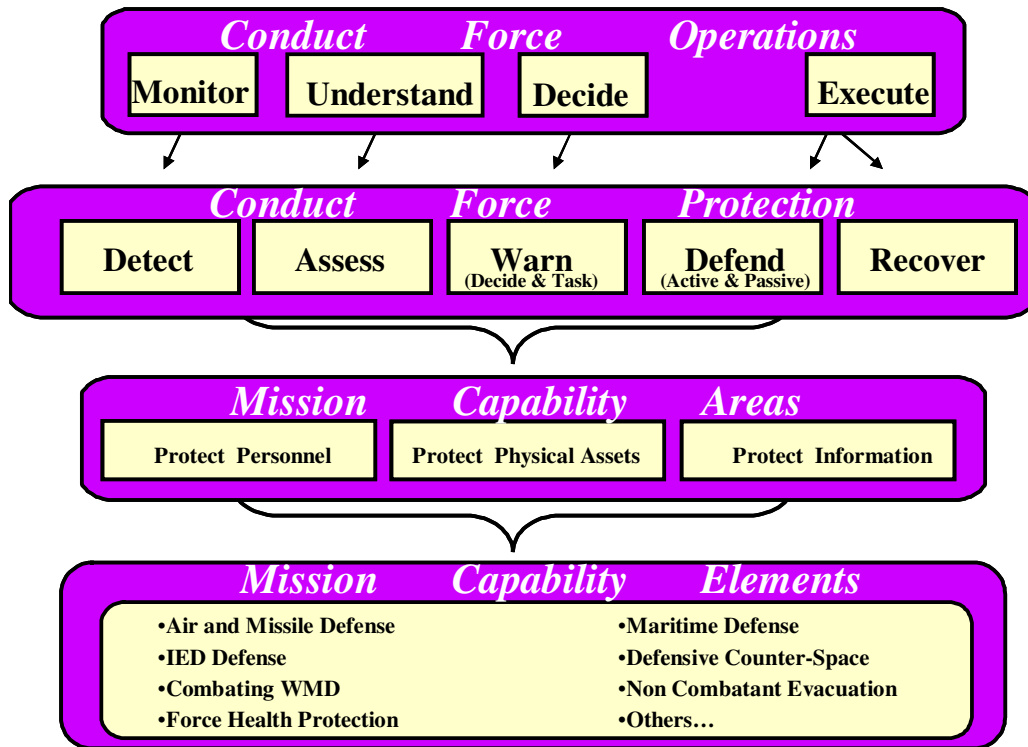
Conduct Force Operations

Monitor

Understand

Decide

Execute

Conduct Force Protection

Detect

Assess

Warn
(Decide & Task)

Defend
(Active & Passive)

Recover

Mission Capability Areas

Protect Personnel

Protect Physical Assets

Protect Information

Mission Capability Elements

•Air and Missile Defense
•IED Defense
•Combating WMD
•Force Health Protection

•Maritime Defense
•Defensive Counter-Space
•Non Combatant Evacuation
•Others…